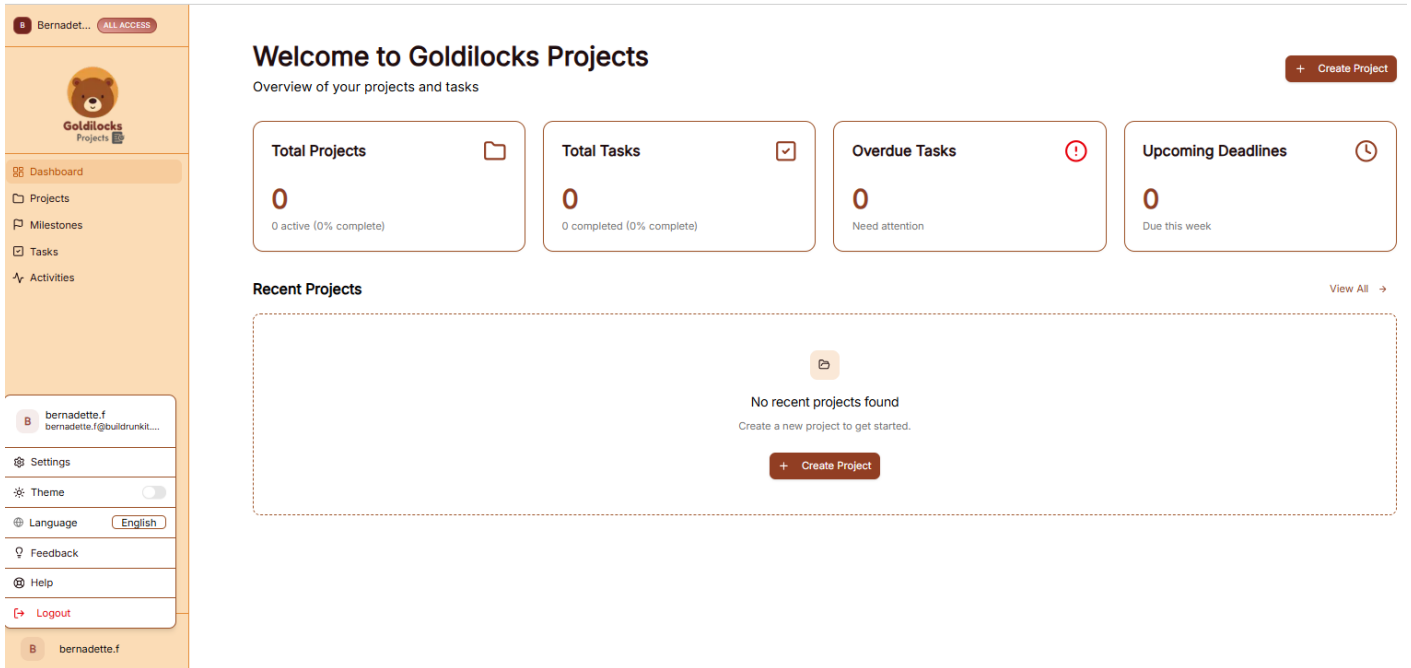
B Bernadet... ALL ACCESS

Goldilocks
Projects

Dashboard
Projects
Milestones
Tasks
Activities

B bernadette.f
bernadette.f@buildrunkit....

Settings
Theme
Language English
Feedback
Help
Logout

B bernadette.f

Welcome to Goldilocks Projects
Overview of your projects and tasks

+ Create Project

| Total Projects | Total Tasks | Overdue Tasks | Upcoming Deadlines |
|---|---|---|---|
| 0 | 0 | 0 | 0 |
| 0 active (0% complete) | 0 completed (0% complete) | Need attention | Due this week |

Recent Projects

View All →

No recent projects found
Create a new project to get started.

+ Create Project